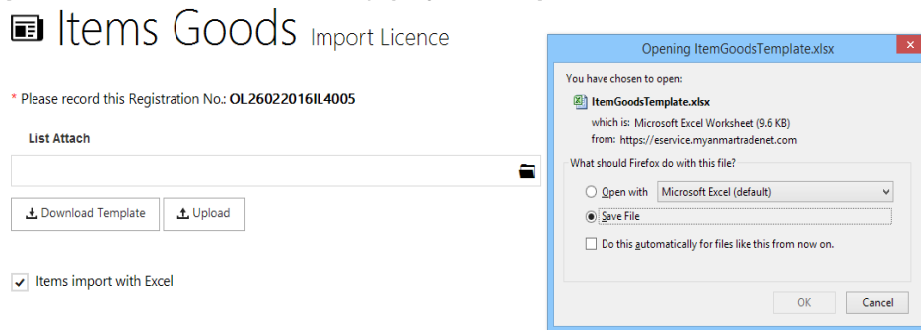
Items Goods Import Licence

* Please record this Registration No.: OL26022016IL4005

List Attach

Download Template

Upload

Items import with Excel

Opening ItemGoodsTemplate.xlsx

You have chosen to open:

ItemGoodsTemplate.xlsx

which is: Microsoft Excel Worksheet (9.6 KB)

from: https://eservice.myanmartradenet.com

What should Firefox do with this file?

Open with Microsoft Excel (default)

Save File

Do this automatically for files like this from now on.

OK

Cancel